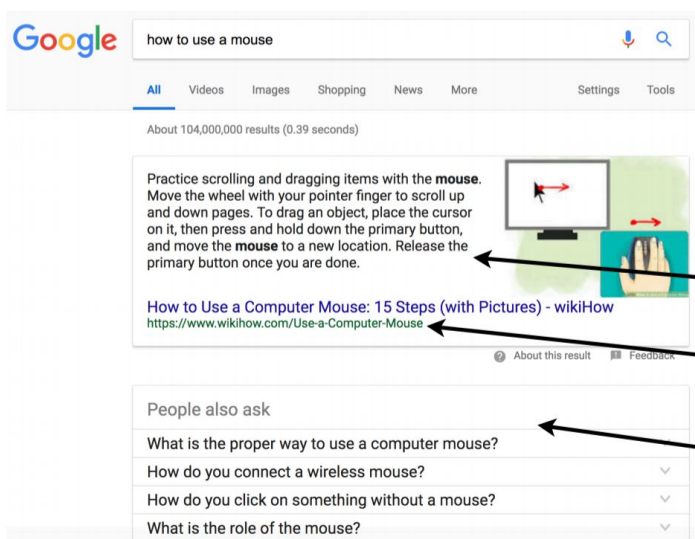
Google

how to use a mouse

All Videos Images Shopping News More Settings Tools

About 104,000,000 results (0.39 seconds)

Practice scrolling and dragging items with the **mouse**. Move the wheel with your pointer finger to scroll up and down pages. To drag an object, place the cursor on it, then press and hold down the primary button, and move the **mouse** to a new location. Release the primary button once you are done.

How to Use a Computer Mouse: 15 Steps (with Pictures) - wikiHow
https://www.wikihow.com/Use-a-Computer-Mouse

About this result Feedback

People also ask

What is the proper way to use a computer mouse?

How do you connect a wireless mouse?

How do you click on something without a mouse?

What is the role of the mouse?